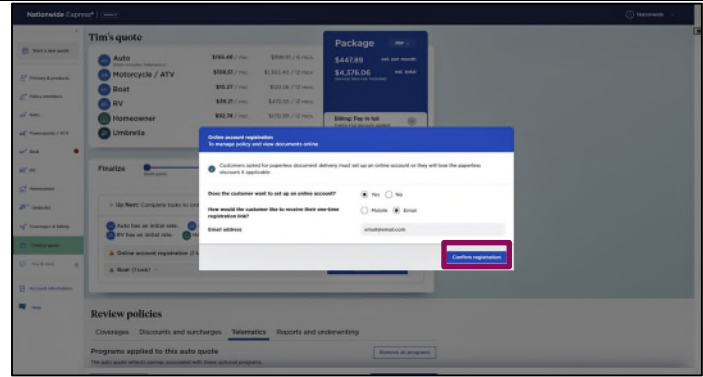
Nationwide Express®

Start a new quote

Primary & products

Policy members

Auto

Powersports / ATV

Boat

RV

Homeowner

Umbrella

Coverages & billing

Finalize quote

You & next

Account information

Help

Tim's quote

Auto

Motorcycle / ATV

Boat

RV

Homeowner

Umbrella

$165.46 / mo

$158.51 / mo

$10.27 / mo

$39.21 / mo

$32.74 / mo

Package

$447.89 est. per month

$4,376.06 est. total

Billing: Pay in full

Finalize

Up Next: Complete tasks to

Auto has an initial rate.

RV has an initial rate.

Online account registration

Boat (1 task)

Online account registration
To manage policy and view documents online

Customers opted for paperless document delivery must set up an online account or they will lose the paperless discount if applicable

Does the customer want to set up an online account?
Yes No

How would the customer like to receive their one-time registration link?
Mobile Email

Email address
email@email.com

Confirm registration

Review policies

Coverages Discounts and surcharges Telematics Reports and underwriting

Programs applied to this auto quote

Remove all programs